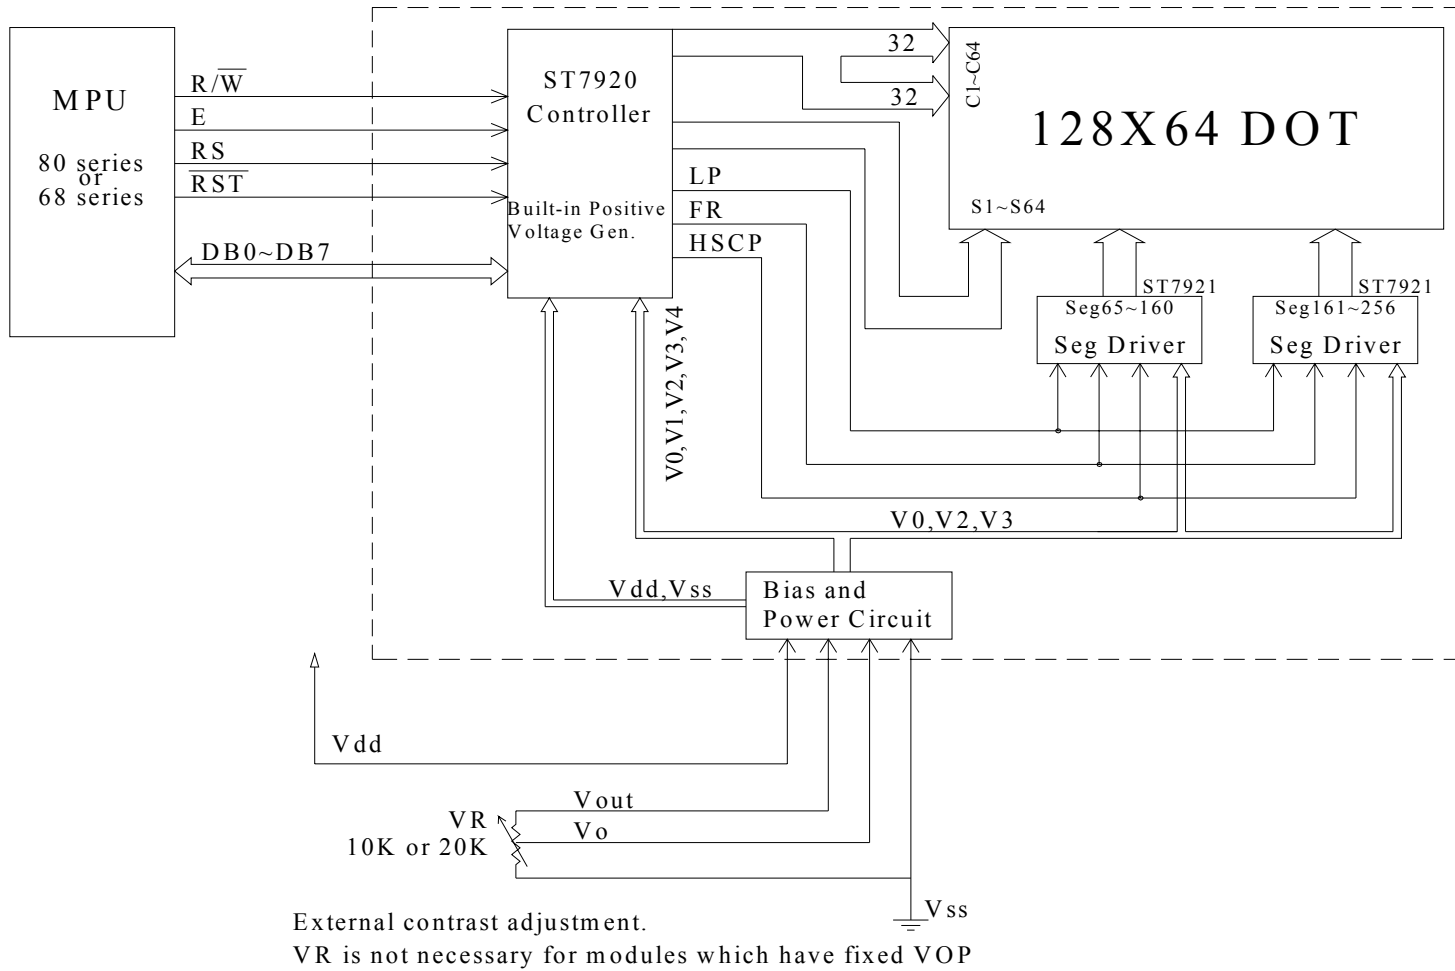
MPU

80 series
or
68 series

$R/\overline{W}$
E
RS
$\overline{RST}$
DB0~DB7

ST7920
Controller

Built-in Positive
Voltage Gen.

LP
FR
HSCP

32
32

C1~C64

128X64 DOT

S1~S64

ST7921
Seg65~160
Seg Driver

ST7921
Seg161~256
Seg Driver

V0,V1,V2,V3,V4

V0,V2,V3

Vdd,Vss

Bias and
Power Circuit

Vdd

Vout
Vo

VR
10K or 20K

Vss

External contrast adjustment.
VR is not necessary for modules which have fixed VOP